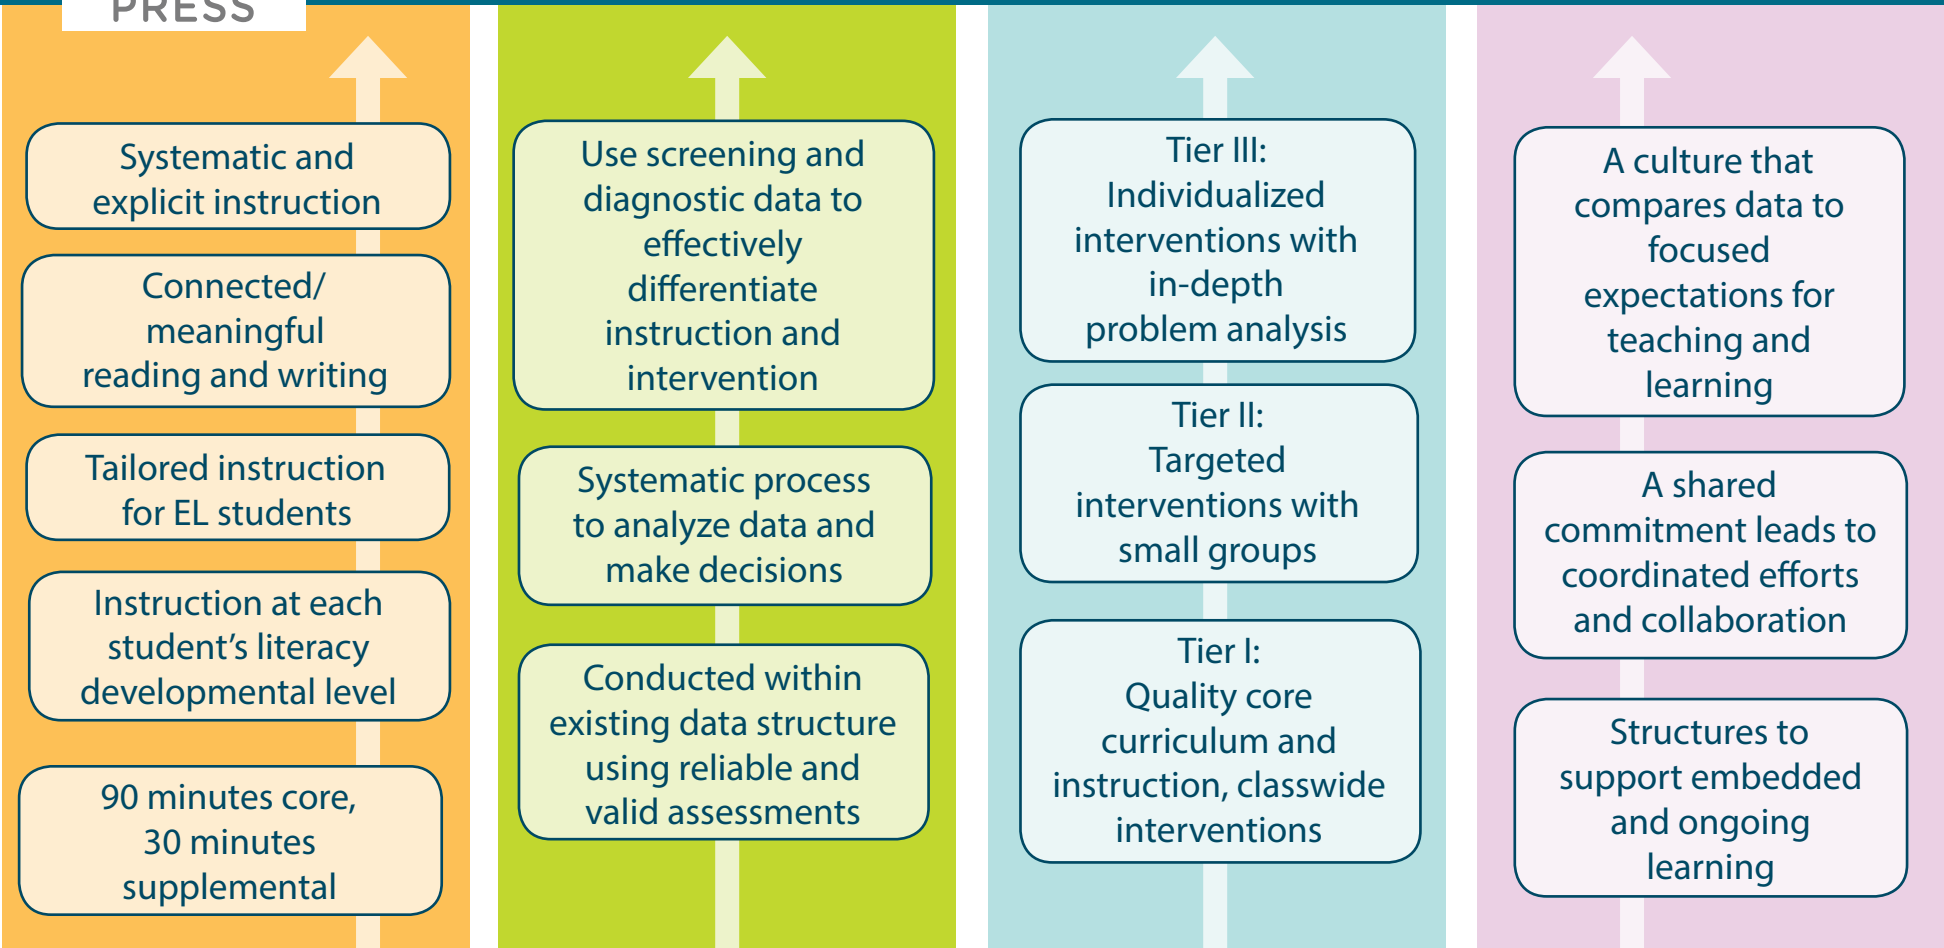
PRESS

Systematic and explicit instruction

Connected/ meaningful reading and writing

Tailored instruction for EL students

Instruction at each student's literacy developmental level

90 minutes core, 30 minutes supplemental

Use screening and diagnostic data to effectively differentiate instruction and intervention

Systematic process to analyze data and make decisions

Conducted within existing data structure using reliable and valid assessments

Tier III: Individualized interventions with in-depth problem analysis

Tier II: Targeted interventions with small groups

Tier I: Quality core curriculum and instruction, classwide interventions

A culture that compares data to focused expectations for teaching and learning

A shared commitment leads to coordinated efforts and collaboration

Structures to support embedded and ongoing learning